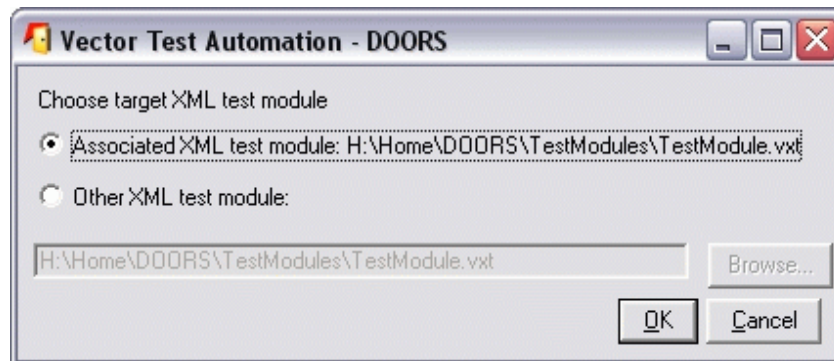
Vector Test Automation - DOORS

Choose target XML test module

Associated XML test module: H:\Home\DOORS\TestModules\TestModule.vxt

Other XML test module:

H:\Home\DOORS\TestModules\TestModule.vxt

Browse...

OK

Cancel